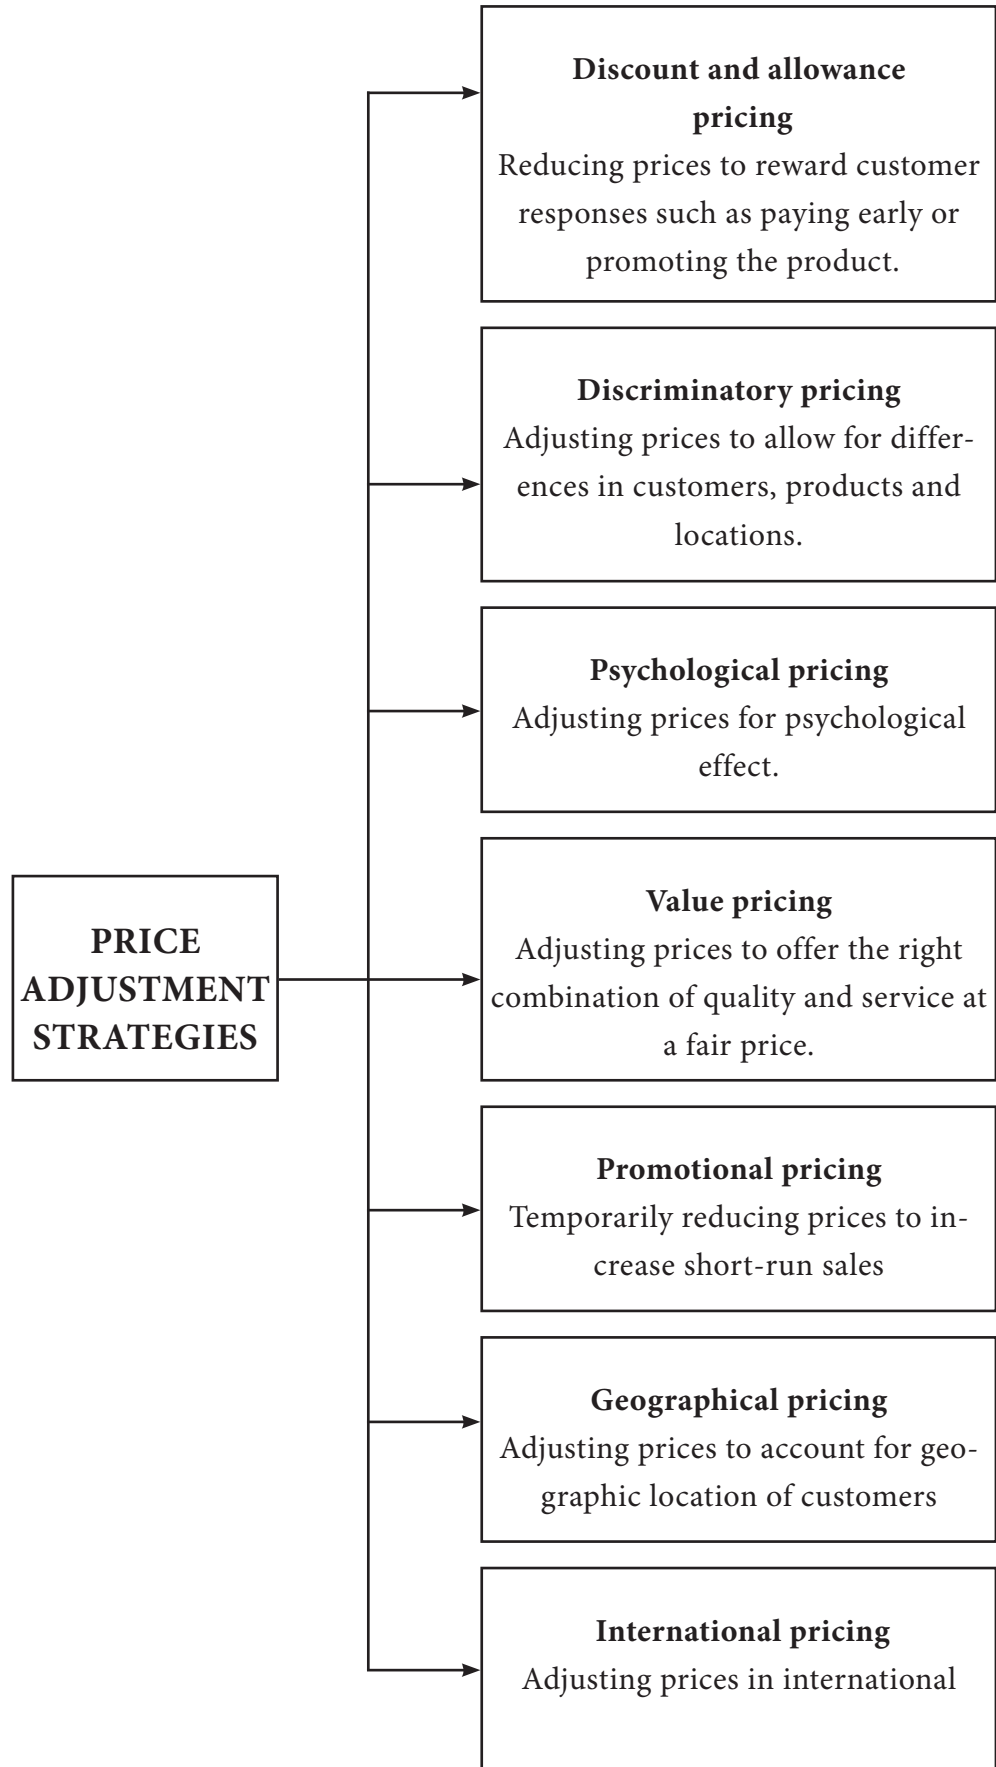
PRICE ADJUSTMENT STRATEGIES

**Discount and allowance pricing**
Reducing prices to reward customer responses such as paying early or promoting the product.

**Discriminatory pricing**
Adjusting prices to allow for differences in customers, products and locations.

**Psychological pricing**
Adjusting prices for psychological effect.

**Value pricing**
Adjusting prices to offer the right combination of quality and service at a fair price.

**Promotional pricing**
Temporarily reducing prices to increase short-run sales

**Geographical pricing**
Adjusting prices to account for geographic location of customers

**International pricing**
Adjusting prices in international